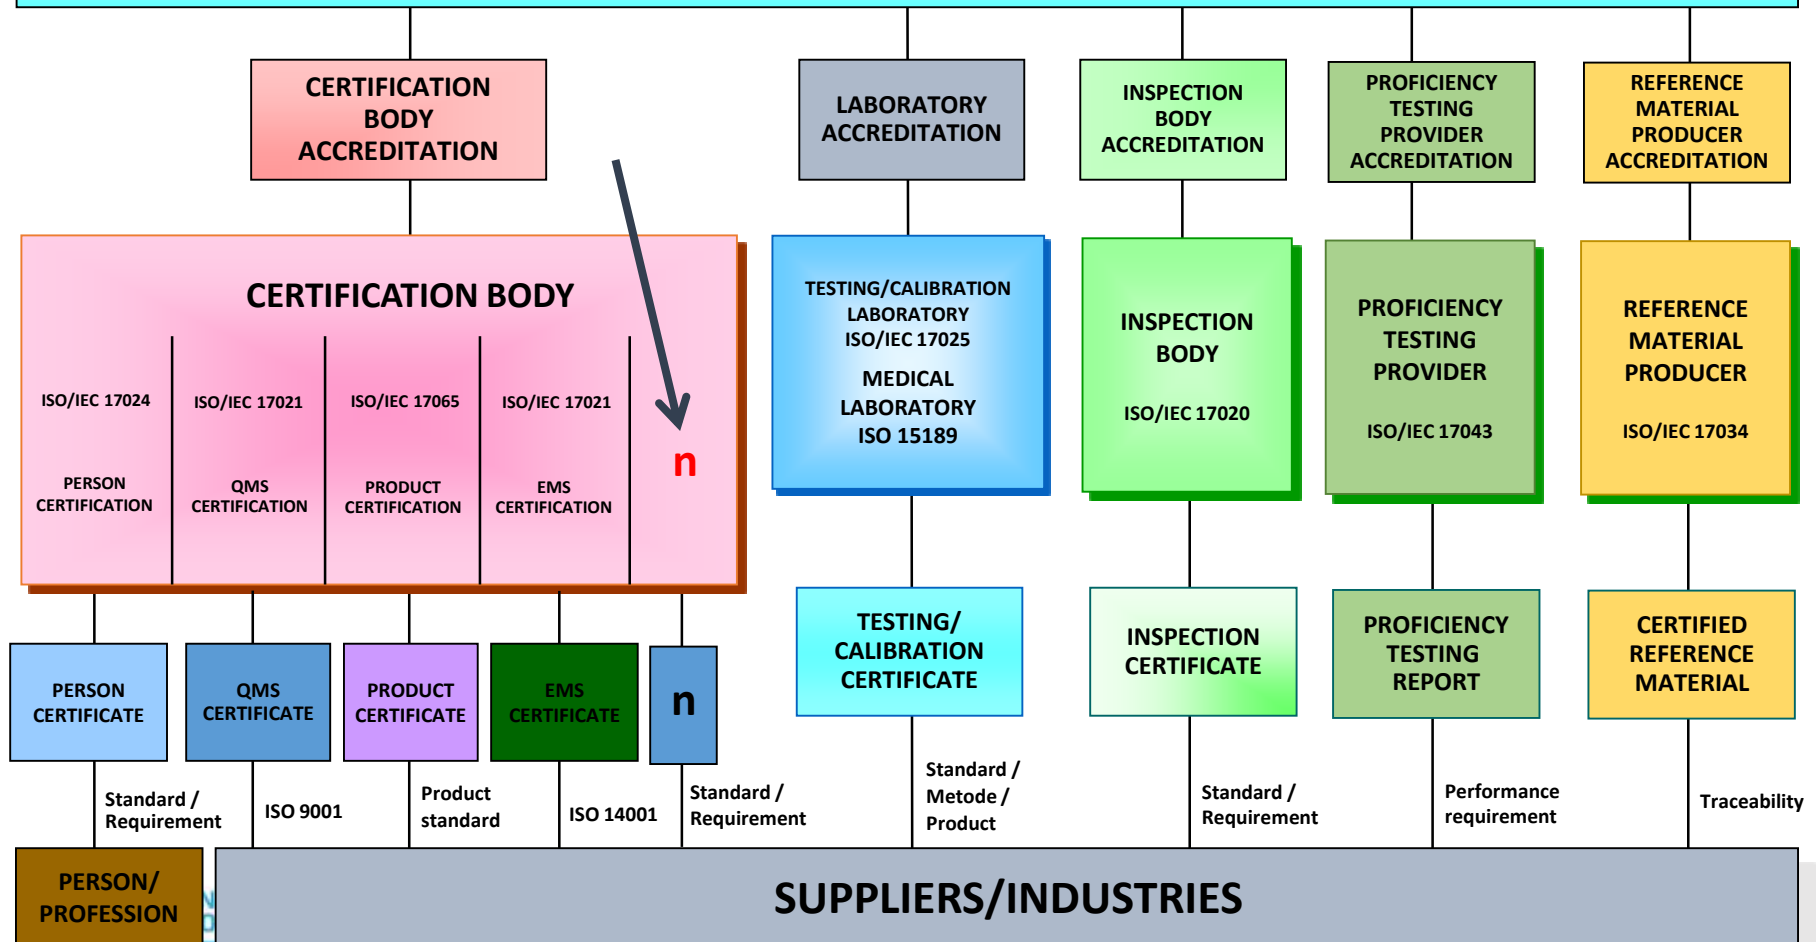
CERTIFICATION BODY ACCREDITATION

LABORATORY ACCREDITATION

INSPECTION BODY ACCREDITATION

PROFICIENCY TESTING PROVIDER ACCREDITATION

REFERENCE MATERIAL PRODUCER ACCREDITATION

CERTIFICATION BODY

ISO/IEC 17024

PERSON CERTIFICATION

ISO/IEC 17021

QMS CERTIFICATION

ISO/IEC 17065

PRODUCT CERTIFICATION

ISO/IEC 17021

EMS CERTIFICATION

n

TESTING/CALIBRATION LABORATORY ISO/IEC 17025

MEDICAL LABORATORY ISO 15189

INSPECTION BODY

ISO/IEC 17020

PROFICIENCY TESTING PROVIDER

ISO/IEC 17043

REFERENCE MATERIAL PRODUCER

ISO/IEC 17034

PERSON CERTIFICATE

QMS CERTIFICATE

PRODUCT CERTIFICATE

EMS CERTIFICATE

n

TESTING/ CALIBRATION CERTIFICATE

INSPECTION CERTIFICATE

PROFICIENCY TESTING REPORT

CERTIFIED REFERENCE MATERIAL

Standard / Requirement

ISO 9001

Product standard

ISO 14001

Standard / Requirement

Standard / Metode / Product

Standard / Requirement

Performance requirement

Traceability

PERSON/ PROFESSION

SUPPLIERS/INDUSTRIES